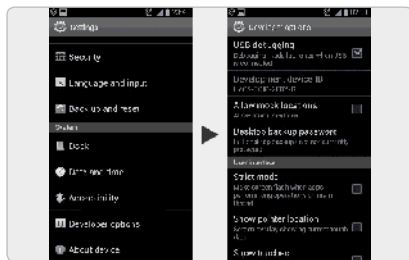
Settings

Security

Language and input

Back up and reset

System

Dock

Date and time

Accessibility

Developer options

About device

Developer options

USB debugging

Development device ID

Allow mock locations

Desktop backup password

Strict mode

Show pointer location

Show touches

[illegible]